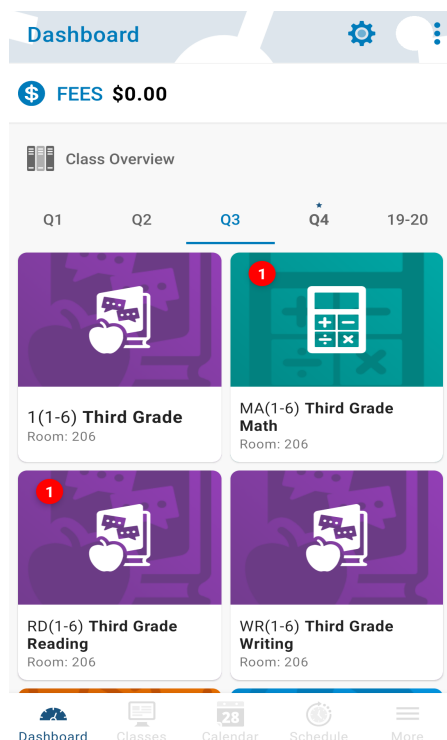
Dashboard

FEES $0.00

Class Overview

Q1 Q2 Q3 Q4 19-20

1(1-6) **Third Grade**
Room: 206

1
MA(1-6) **Third Grade Math**
Room: 206

1
RD(1-6) **Third Grade Reading**
Room: 206

WR(1-6) **Third Grade Writing**
Room: 206

Dashboard Classes 28 Calendar Schedule More